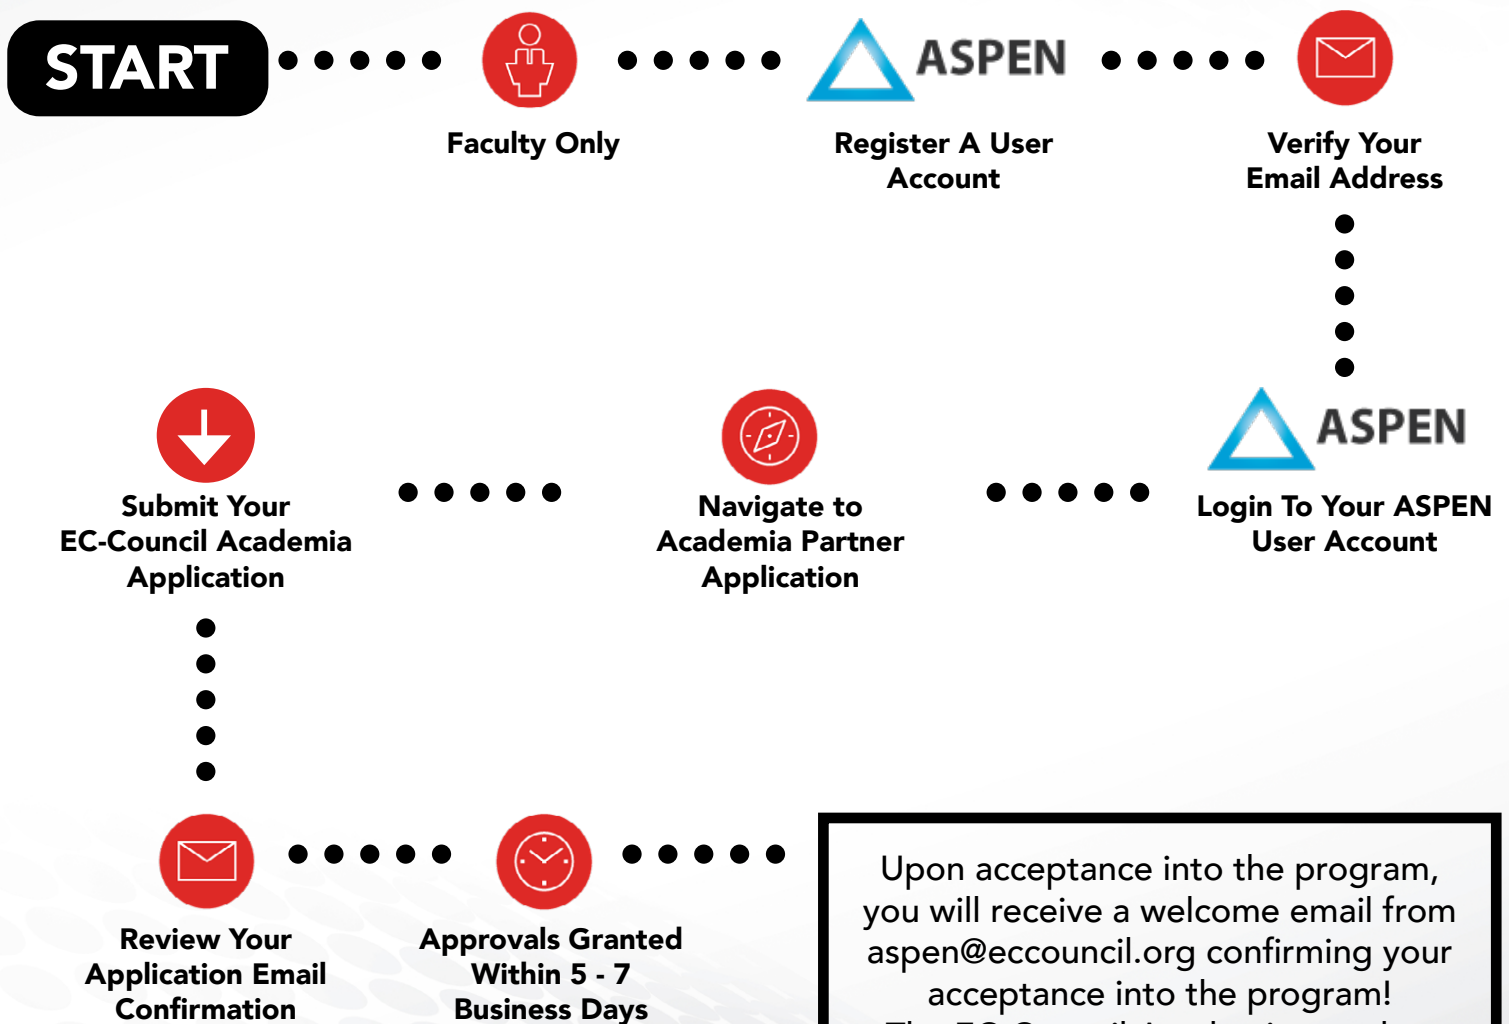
START

Faculty Only

ASPEN

Register A User Account

Verify Your Email Address

ASPEN

Login To Your ASPEN User Account

Navigate to Academia Partner Application

Submit Your EC-Council Academia Application

Review Your Application Email Confirmation

Approvals Granted Within 5 - 7 Business Days

Upon acceptance into the program, you will receive a welcome email from aspen@eccouncil.org confirming your acceptance into the program!

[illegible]